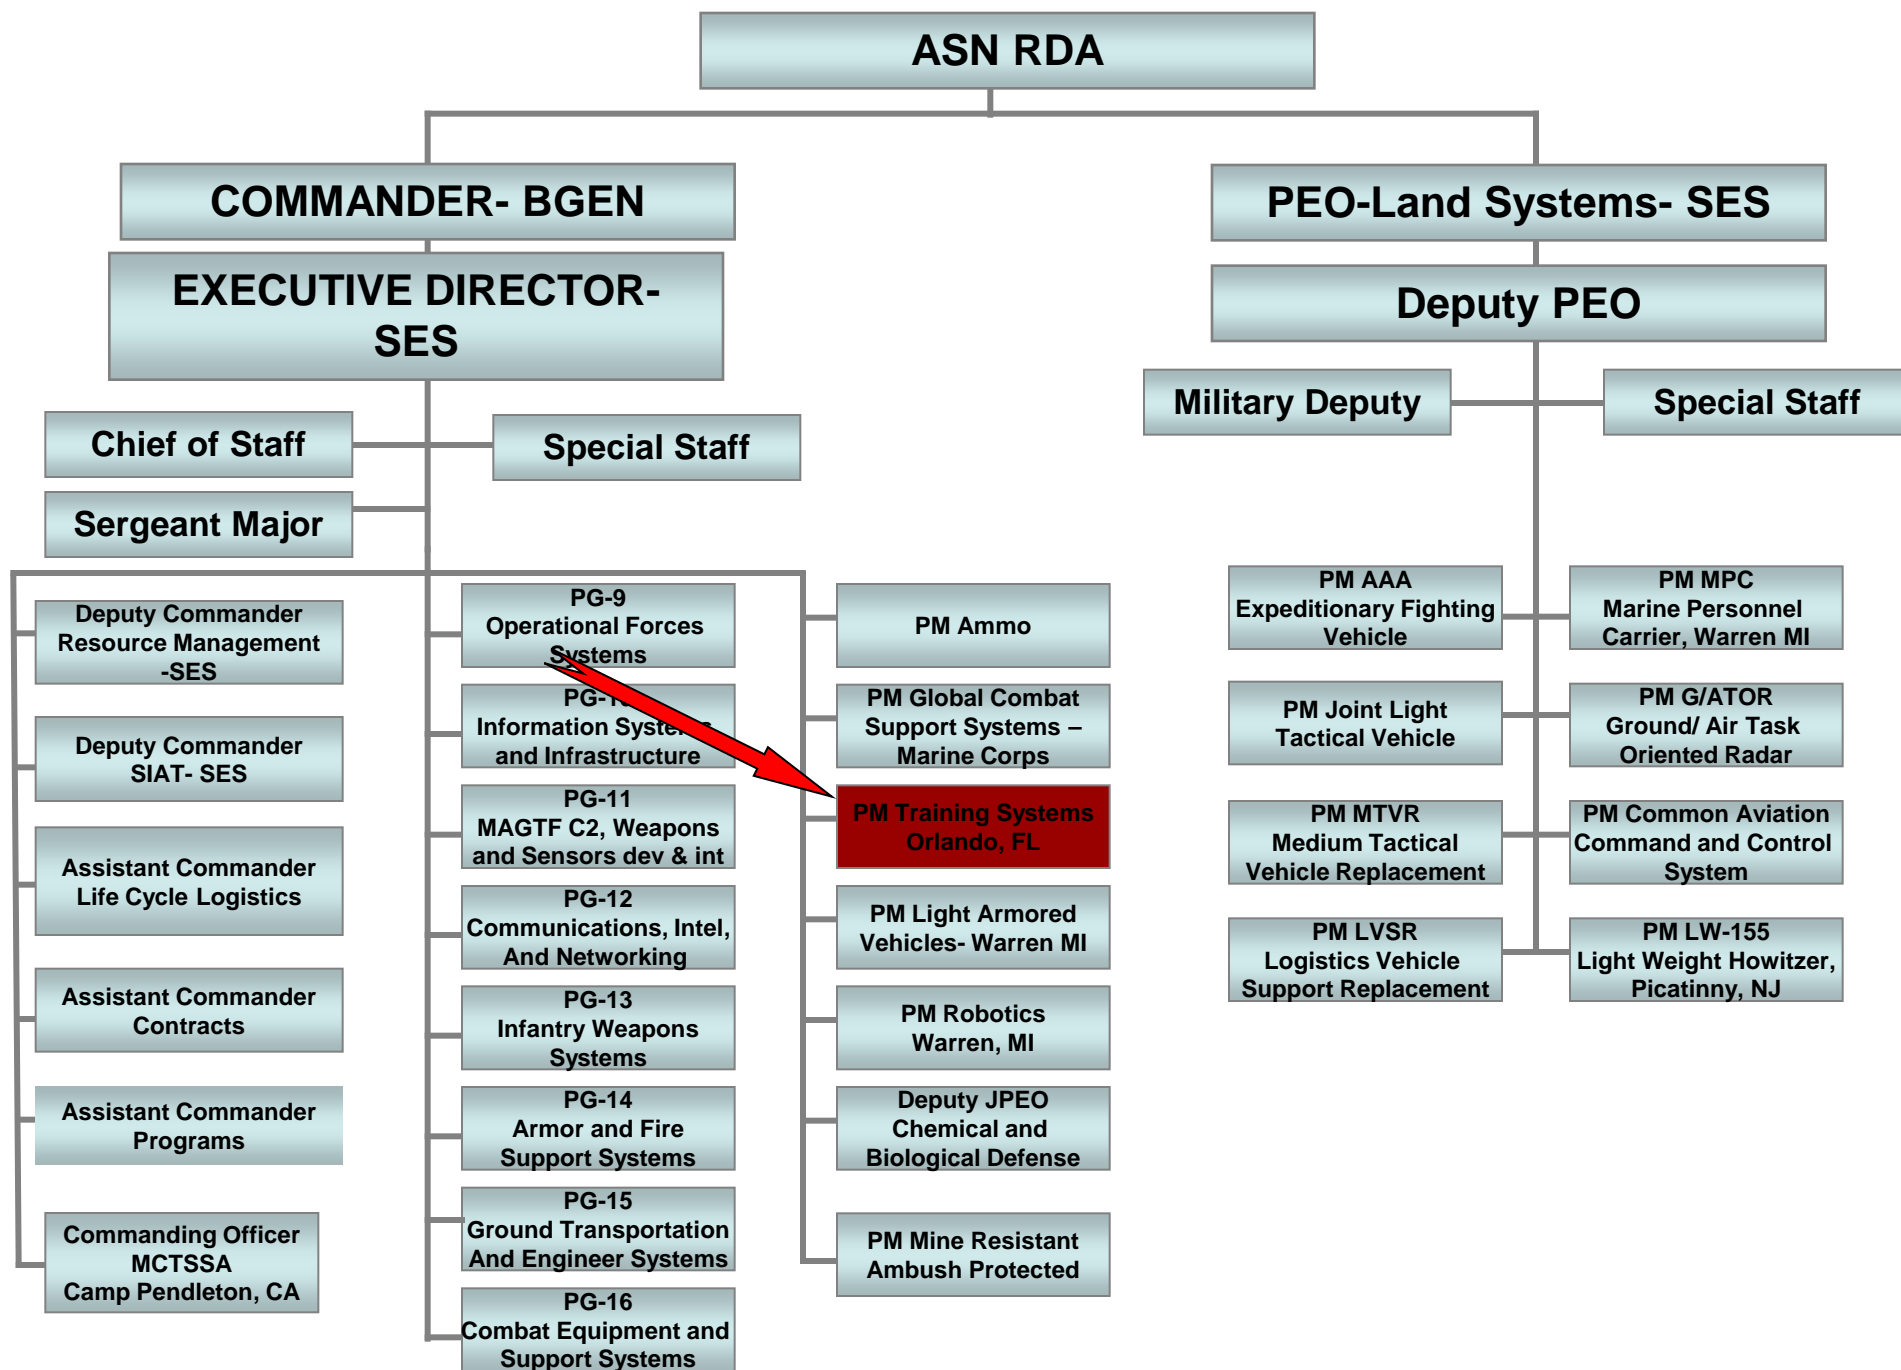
ASN RDA

COMMANDER- BGEN

EXECUTIVE DIRECTOR- SES

Chief of Staff

Special Staff

Sergeant Major

PEO-Land Systems- SES

Deputy PEO

Military Deputy

Special Staff

Deputy Commander Resource Management -SES

Deputy Commander SIAT- SES

Assistant Commander Life Cycle Logistics

Assistant Commander Contracts

Assistant Commander Programs

Commanding Officer MCTSSA Camp Pendleton, CA

PG-9 Operational Forces Systems

PG-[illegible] Information Syste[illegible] and Infrastructure

PG-11 MAGTF C2, Weapons and Sensors dev & int

PG-12 Communications, Intel, And Networking

PG-13 Infantry Weapons Systems

PG-14 Armor and Fire Support Systems

PG-15 Ground Transportation And Engineer Systems

PG-16 Combat Equipment and Support Systems

PM Ammo

PM Global Combat Support Systems – Marine Corps

PM Training Systems Orlando, FL

PM Light Armored Vehicles- Warren MI

PM Robotics Warren, MI

Deputy JPEO Chemical and Biological Defense

PM Mine Resistant Ambush Protected

PM AAA Expeditionary Fighting Vehicle

PM MPC Marine Personnel Carrier, Warren MI

PM Joint Light Tactical Vehicle

PM G/ATOR Ground/ Air Task Oriented Radar

PM MTVR Medium Tactical Vehicle Replacement

PM Common Aviation Command and Control System

PM LVSR Logistics Vehicle Support Replacement

PM LW-155 Light Weight Howitzer, Picatinny, NJ